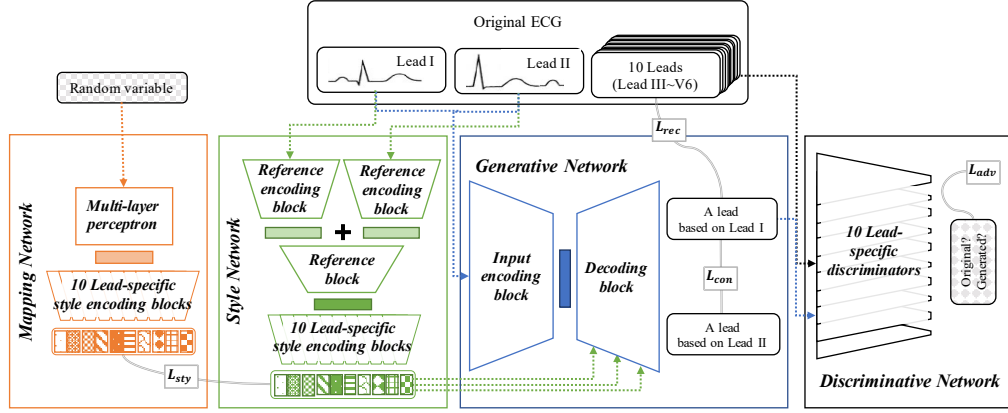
Original ECG

Lead I

Lead II

10 Leads (Lead III~V6)

Random variable

$L_{rec}$

Mapping Network

Multi-layer perceptron

10 Lead-specific style encoding blocks

Style Network

Reference encoding block

+

Reference encoding block

Reference block

10 Lead-specific style encoding blocks

$L_{sty}$

Generative Network

Input encoding block

Decoding block

A lead based on Lead I

$L_{con}$

A lead based on Lead II

$L_{adv}$

10 Lead-specific discriminators

Original? Generated?

Discriminative Network